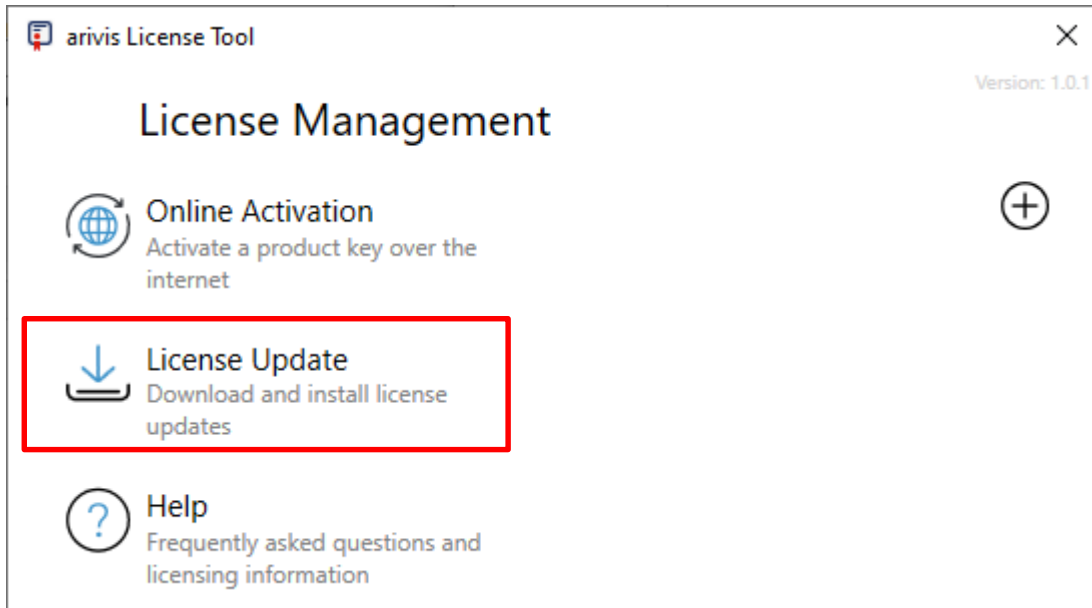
arivis License Tool

Version: 1.0.1

License Management

Online Activation
Activate a product key over the internet

License Update
Download and install license updates

Help
Frequently asked questions and licensing information